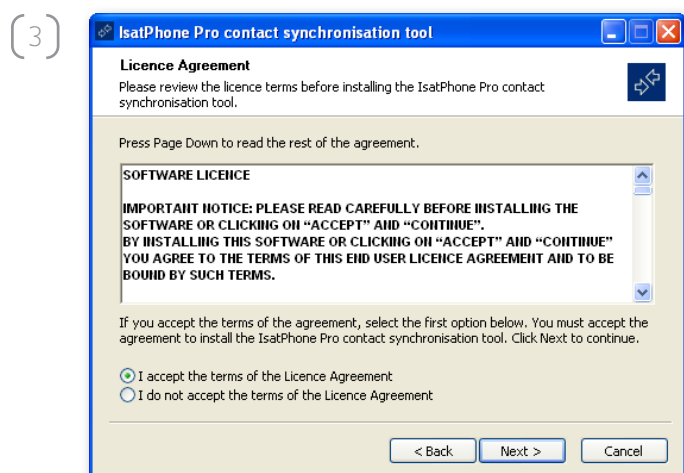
3

IsatPhone Pro contact synchronisation tool

Licence Agreement
Please review the licence terms before installing the IsatPhone Pro contact synchronisation tool.

Press Page Down to read the rest of the agreement.

SOFTWARE LICENCE

IMPORTANT NOTICE: PLEASE READ CAREFULLY BEFORE INSTALLING THE SOFTWARE OR CLICKING ON "ACCEPT" AND "CONTINUE".
BY INSTALLING THIS SOFTWARE OR CLICKING ON "ACCEPT" AND "CONTINUE" YOU AGREE TO THE TERMS OF THIS END USER LICENCE AGREEMENT AND TO BE BOUND BY SUCH TERMS.

If you accept the terms of the agreement, select the first option below. You must accept the agreement to install the IsatPhone Pro contact synchronisation tool. Click Next to continue.

I accept the terms of the Licence Agreement
I do not accept the terms of the Licence Agreement

< Back
Next >
Cancel